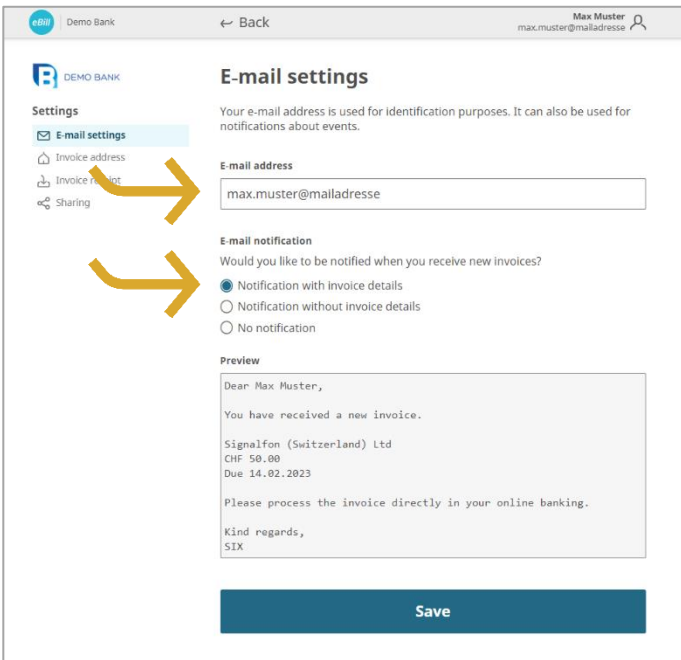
eBill | Demo Bank

← Back

Max Muster
max.muster@mailadresse

DEMO BANK

Settings

E-mail settings

Invoice address

Invoice r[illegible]ipt

Sharing

E-mail settings

Your e-mail address is used for identification purposes. It can also be used for notifications about events.

E-mail address

max.muster@mailadresse

E-mail notification

Would you like to be notified when you receive new invoices?

Notification with invoice details

Notification without invoice details

No notification

Preview

Dear Max Muster,

You have received a new invoice.

Signalfon (Switzerland) Ltd
CHF 50.00
Due 14.02.2023

Please process the invoice directly in your online banking.

Kind regards,
SIX

Save